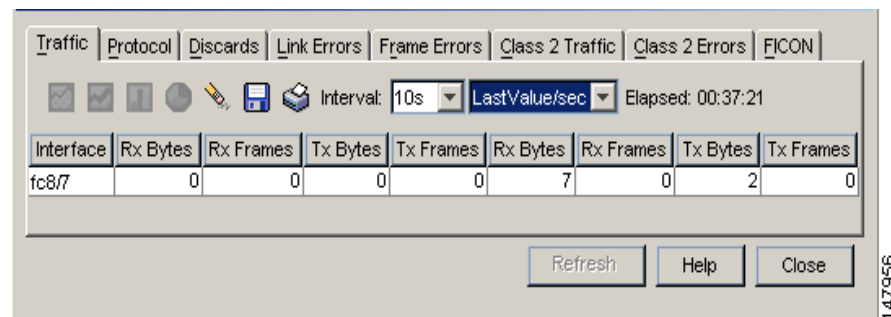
Traffic | Protocol | Discards | Link Errors | Frame Errors | Class 2 Traffic | Class 2 Errors | FICON

Interval: 10s LastValue/sec Elapsed: 00:37:21

| Interface | Rx Bytes | Rx Frames | Tx Bytes | Tx Frames | Rx Bytes | Rx Frames | Tx Bytes | Tx Frames |
|---|---|---|---|---|---|---|---|---|
| fc8/7 | 0 | 0 | 0 | 0 | 7 | 0 | 2 | 0 |

Refresh Help Close

147956